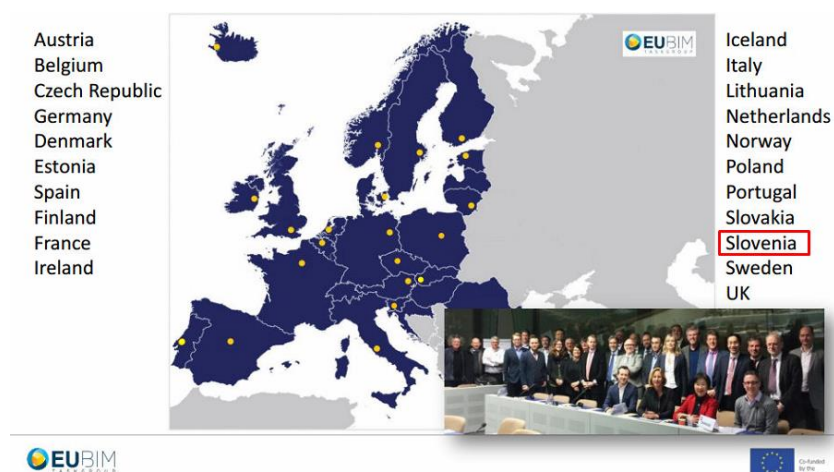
Austria
Belgium
Czech Republic
Germany
Denmark
Estonia
Spain
Finland
France
Ireland

EUBIM TASKGROUP

Iceland
Italy
Lithuania
Netherlands
Norway
Poland
Portugal
Slovakia
Slovenia
Sweden
UK

EUBIM TASKGROUP

Co-funded by the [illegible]